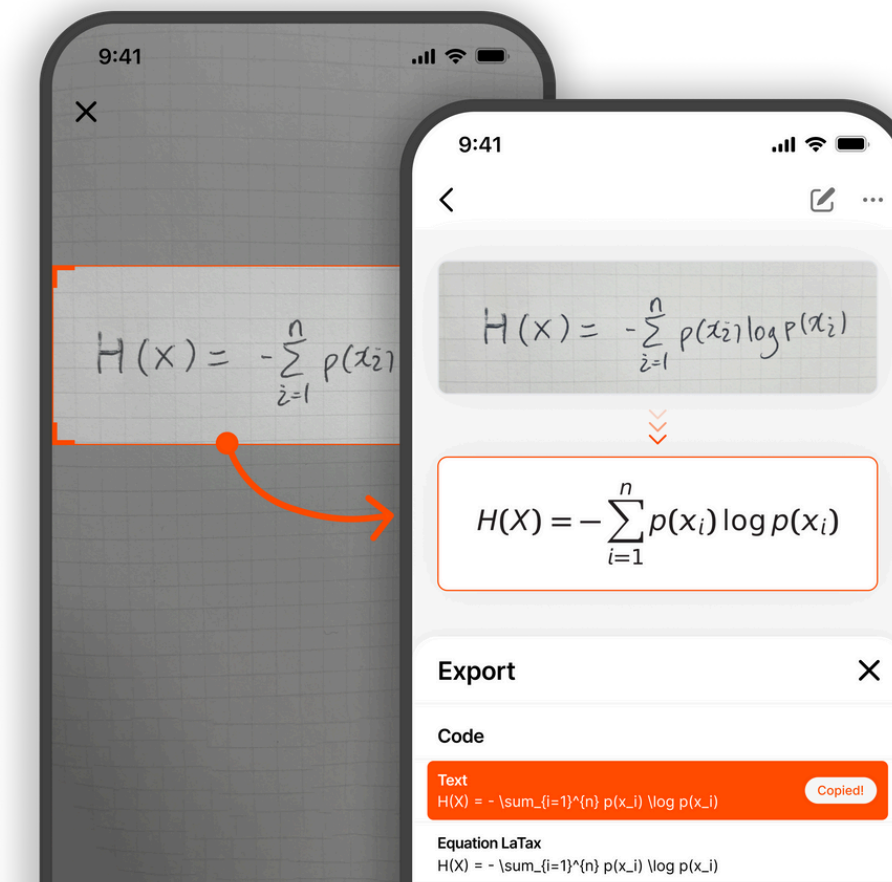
9:41

$H(x) = -\sum_{i=1}^{n} p(x_i)$

9:41

$H(x) = -\sum_{i=1}^{n} p(x_i) \log p(x_i)$

$H(X) = -\sum_{i=1}^{n} p(x_i) \log p(x_i)$

Export

Code

Text
H(X) = - \sum_{i=1}^{n} p(x_i) \log p(x_i)

Copied!

Equation LaTax
H(X) = - \sum_{i=1}^{n} p(x_i) \log p(x_i)